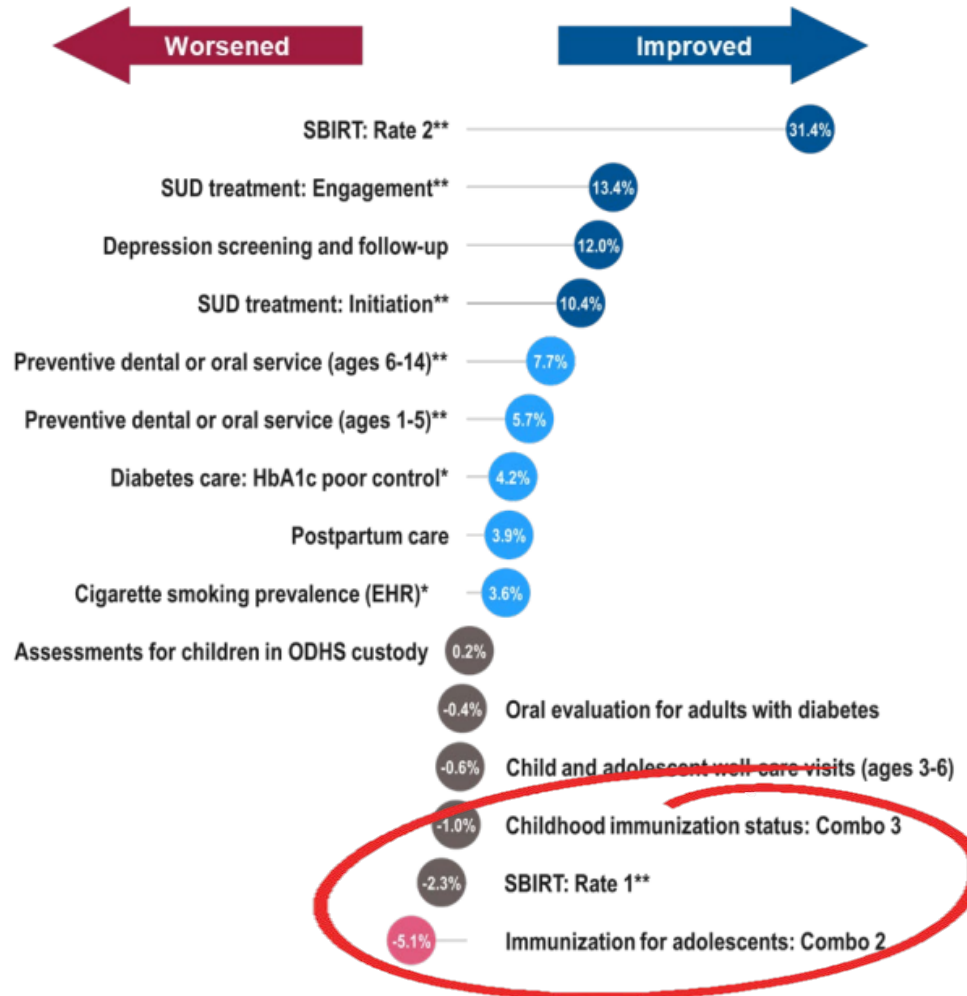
Worsened

Improved

SBIRT: Rate 2** 31.4%

SUD treatment: Engagement** 13.4%

Depression screening and follow-up 12.0%

SUD treatment: Initiation** 10.4%

Preventive dental or oral service (ages 6-14)** 7.7%

Preventive dental or oral service (ages 1-5)** 5.7%

Diabetes care: HbA1c poor control* 4.2%

Postpartum care 3.9%

Cigarette smoking prevalence (EHR)* 3.6%

Assessments for children in ODHS custody 0.2%

-0.4% Oral evaluation for adults with diabetes

-0.6% Child and adolescent well-care visits (ages 3-6)

-1.0% Childhood immunization status: Combo 3

-2.3% SBIRT: Rate 1**

-5.1% Immunization for adolescents: Combo 2